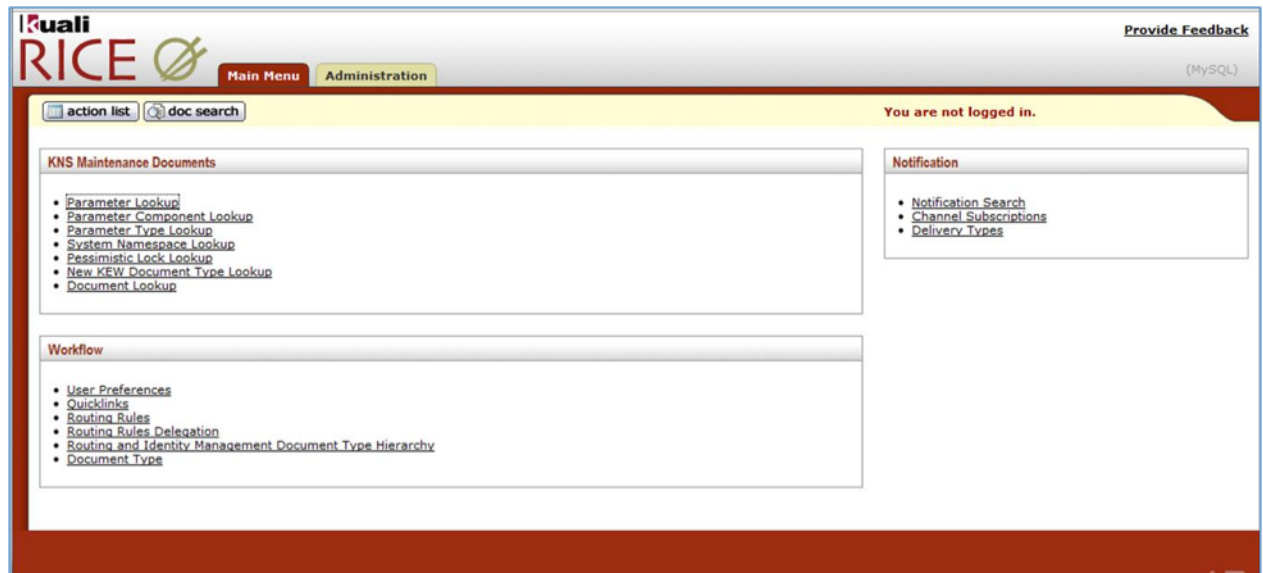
Kuali
RICE

Main Menu
Administration

Provide Feedback
(MySQL)

action list
doc search

You are not logged in.

KNS Maintenance Documents

- Parameter Lookup
- Parameter Component Lookup
- Parameter Type Lookup
- System Namespace Lookup
- Pessimistic Lock Lookup
- New KEW Document Type Lookup
- Document Lookup

Workflow

- User Preferences
- Quicklinks
- Routing Rules
- Routing Rules Delegation
- Routing and Identity Management Document Type Hierarchy
- Document Type

Notification

- Notification Search
- Channel Subscriptions
- Delivery Types